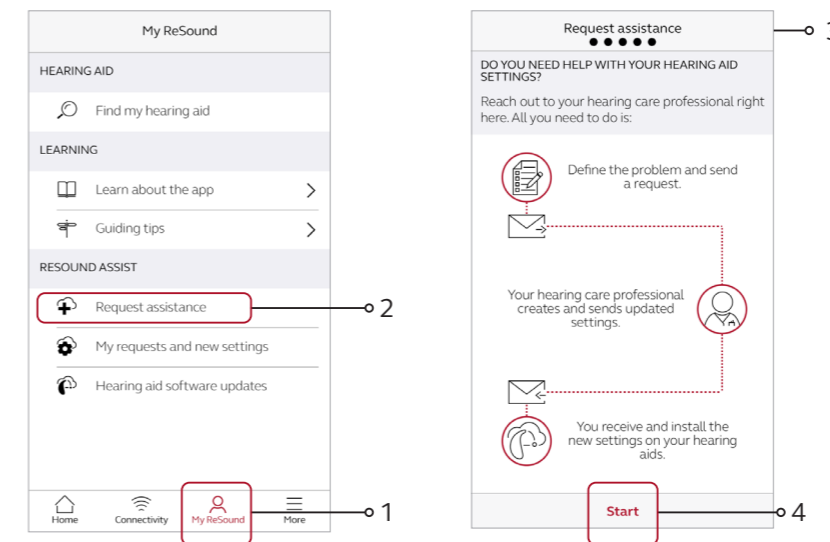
My ReSound

HEARING AID

Find my hearing aid

LEARNING

Learn about the app

Guiding tips

RESOUND ASSIST

Request assistance

My requests and new settings

Hearing aid software updates

Home
Connectivity
My ReSound
More

2

1

Request assistance

DO YOU NEED HELP WITH YOUR HEARING AID SETTINGS?

Reach out to your hearing care professional right here. All you need to do is:

Define the problem and send a request.

Your hearing care professional creates and sends updated settings.

You receive and install the new settings on your hearing aids.

Start

3

4